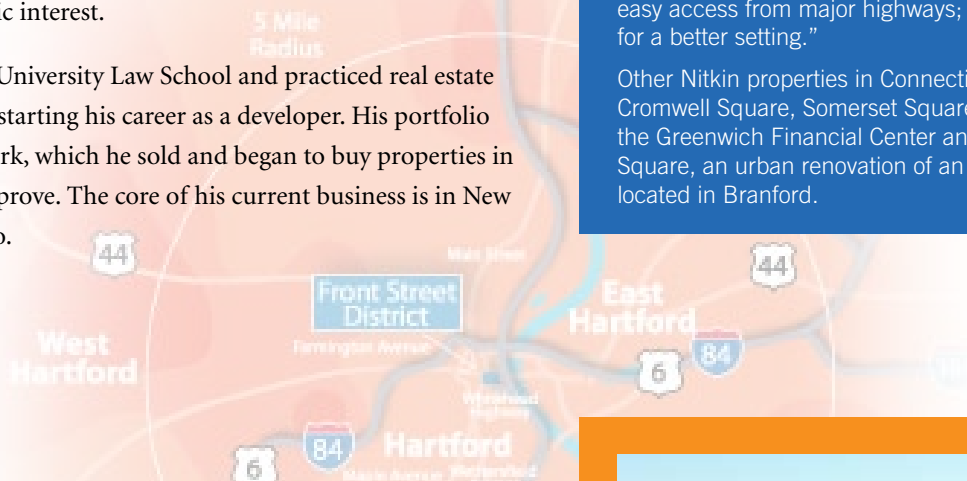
ic interest.

University Law School and practiced real estate starting his career as a developer. His portfolio rk, which he sold and began to buy properties in prove. The core of his current business is in New o.

5 Mile Radius

44

West Hartford

Front Street District

Farmington Avenue

Main Street

East Hartford

Whitehead Highway

84

Hartford

6

Maple Avenue

Wethersfield

easy access from major highways; for a better setting."

Other Nitkin properties in Connecti Cromwell Square, Somerset Square the Greenwich Financial Center an Square, an urban renovation of an located in Branford.

44

6

84